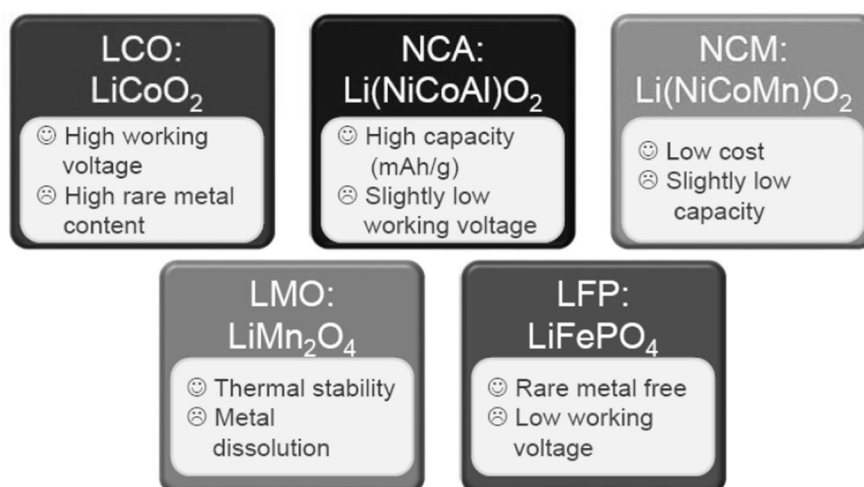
LCO:
$LiCoO_2$

☺ High working voltage
☹ High rare metal content

NCA:
$Li(NiCoAl)O_2$

☺ High capacity (mAh/g)
☹ Slightly low working voltage

NCM:
$Li(NiCoMn)O_2$

☺ Low cost
☹ Slightly low capacity

LMO:
$LiMn_2O_4$

☺ Thermal stability
☹ Metal dissolution

LFP:
$LiFePO_4$

☺ Rare metal free
☹ Low working voltage